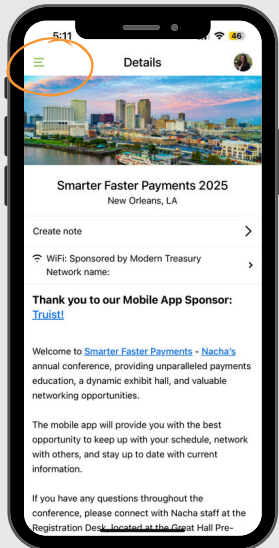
5:11

46

Details

Smarter Faster Payments 2025
New Orleans, LA

Create note

WiFi: Sponsored by Modern Treasury
Network name:

Thank you to our Mobile App Sponsor: Truist!

Welcome to Smarter Faster Payments - Nacha's annual conference, providing unparalleled payments education, a dynamic exhibit hall, and valuable networking opportunities.

The mobile app will provide you with the best opportunity to keep up with your schedule, network with others, and stay up to date with current information.

If you have any questions throughout the conference, please connect with Nacha staff at the Registration Desk, located at the Great Hall Pre-